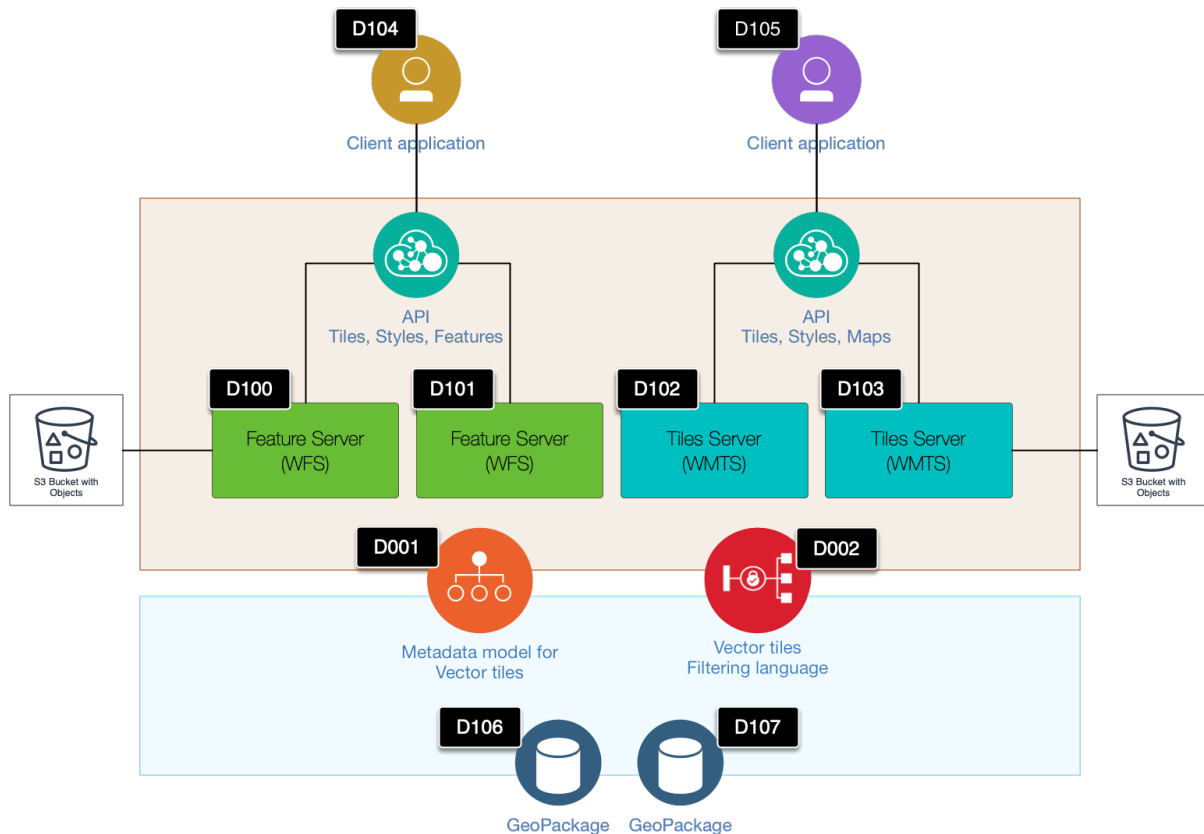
D104

Client application

D105

Client application

API
Tiles, Styles, Features

API
Tiles, Styles, Maps

D100

D101

D102

D103

S3 Bucket with Objects

Feature Server (WFS)

Feature Server (WFS)

Tiles Server (WMTS)

Tiles Server (WMTS)

S3 Bucket with Objects

D001

D002

Metadata model for Vector tiles

Vector tiles Filtering language

D106

D107

GeoPackage

GeoPackage